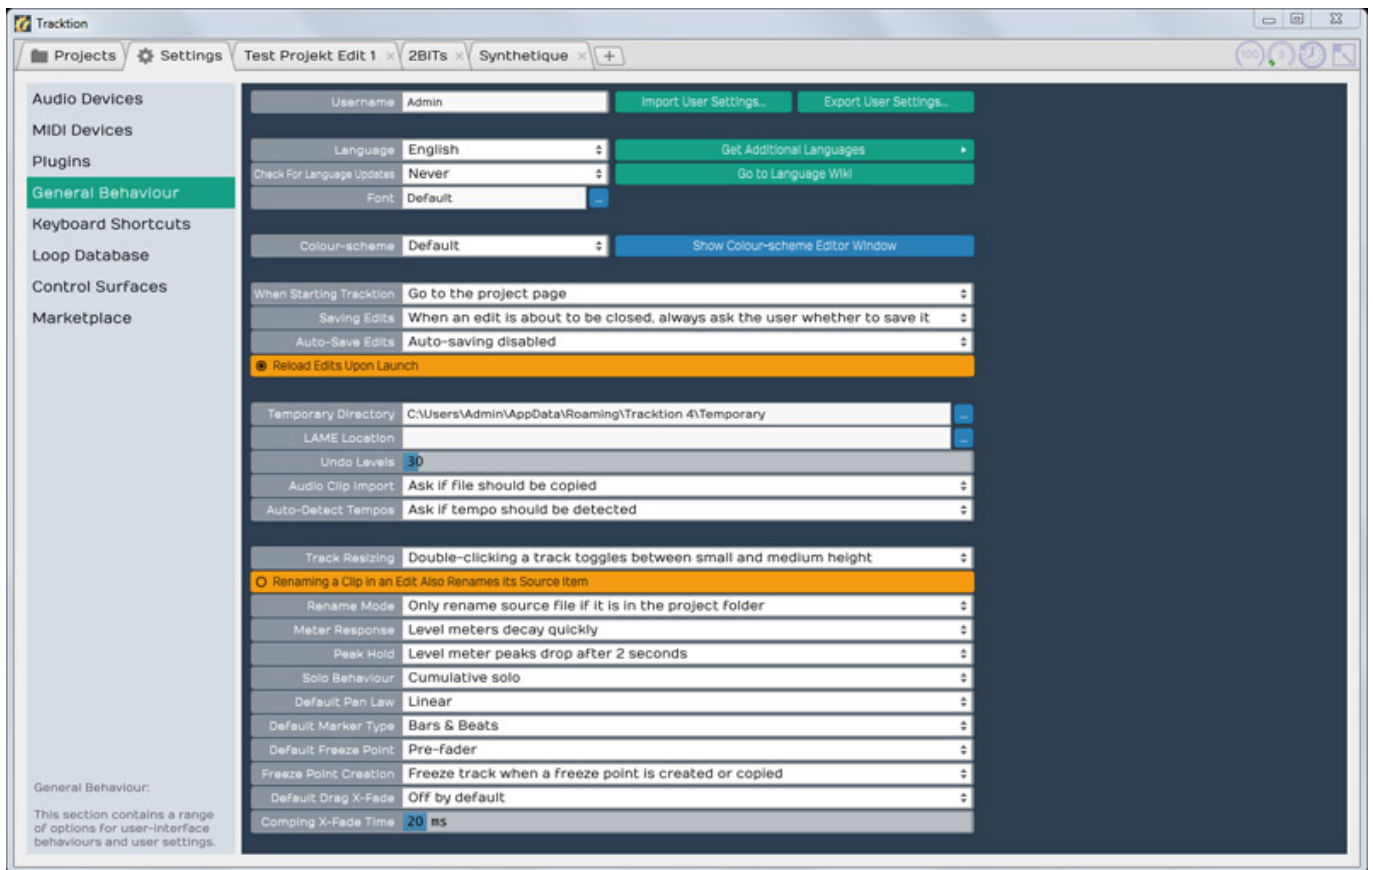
Tracktion

Projects | Settings | Test Projekt Edit 1 × | 2BITs × | Synthetique × | +

Audio Devices
MIDI Devices
Plugins
General Behaviour
Keyboard Shortcuts
Loop Database
Control Surfaces
Marketplace

General Behaviour:

This section contains a range of options for user-interface behaviours and user settings.

| | | |
|---|---|---|
| Username | Admin | Import User Settings... Export User Settings... |
| Language | English | Get Additional Languages |
| Check For Language Updates | Never | Go to Language Wiki |
| Font | Default | |
| Colour-scheme | Default | Show Colour-scheme Editor Window |
| When Starting Tracktion | Go to the project page | |
| Saving Edits | When an edit is about to be closed, always ask the user whether to save it | |
| Auto-Save Edits | Auto-saving disabled | |

Reload Edits Upon Launch

| | |
|---|---|
| Temporary Directory | C:\Users\Admin\AppData\Roaming\Tracktion 4\Temporary |
| LAME Location | |
| Undo Levels | 30 |
| Audio Clip Import | Ask if file should be copied |
| Auto-Detect Tempos | Ask if tempo should be detected |
| Track Resizing | Double-clicking a track toggles between small and medium height |

Renaming a Clip in an Edit Also Renames its Source Item

| | |
|---|---|
| Rename Mode | Only rename source file if it is in the project folder |
| Meter Response | Level meters decay quickly |
| Peak Hold | Level meter peaks drop after 2 seconds |
| Solo Behaviour | Cumulative solo |
| Default Pan Law | Linear |
| Default Marker Type | Bars & Beats |
| Default Freeze Point | Pre-fader |
| Freeze Point Creation | Freeze track when a freeze point is created or copied |
| Default Drag X-Fade | Off by default |
| Comping X-Fade Time | 20 ms |